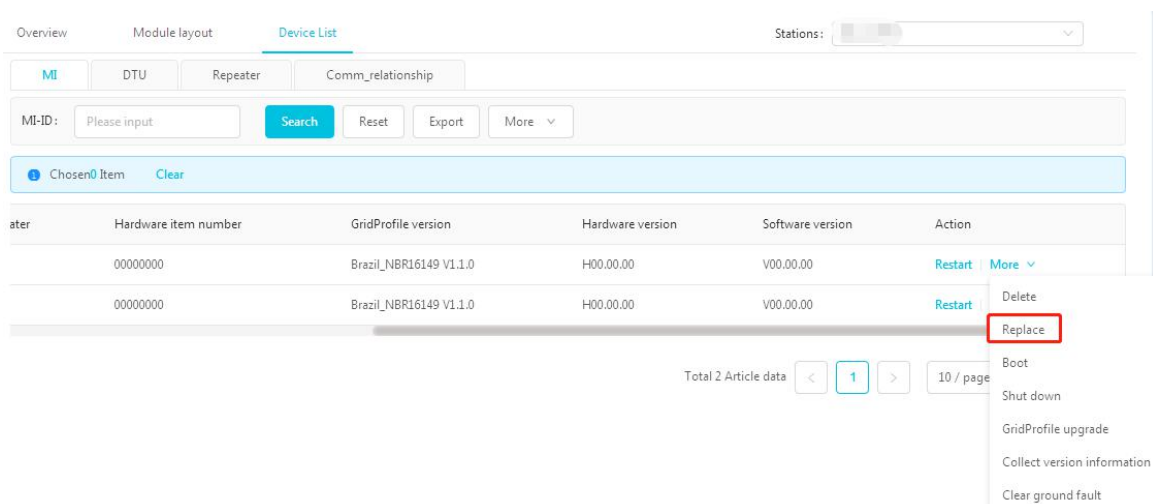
Overview Module layout Device List

Stations:

MI DTU Repeater Comm_relationship

MI-ID: Please input Search Reset Export More

Chosen0 Item Clear

| ater | Hardware item number | GridProfile version | Hardware version | Software version | Action |
|---|---|---|---|---|---|
| | 00000000 | Brazil_NBR16149 V1.1.0 | H00.00.00 | V00.00.00 | Restart More |
| | 00000000 | Brazil_NBR16149 V1.1.0 | H00.00.00 | V00.00.00 | Restart |

Total 2 Article data < 1 > 10 / page

Delete
Replace
Boot
Shut down
GridProfile upgrade
Collect version information
Clear ground fault